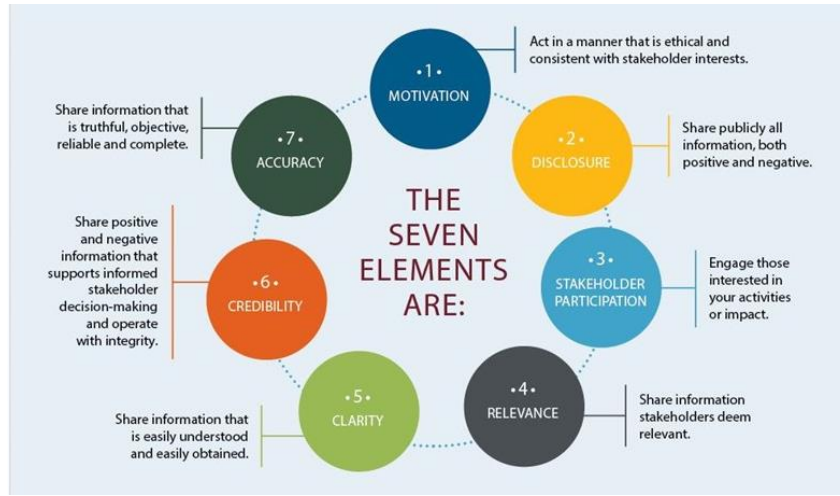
THE SEVEN ELEMENTS ARE:

•1•
MOTIVATION

Act in a manner that is ethical and consistent with stakeholder interests.

•2•
DISCLOSURE

Share publicly all information, both positive and negative.

•3•
STAKEHOLDER PARTICIPATION

Engage those interested in your activities or impact.

•4•
RELEVANCE

Share information stakeholders deem relevant.

•5•
CLARITY

Share information that is easily understood and easily obtained.

•6•
CREDIBILITY

Share positive and negative information that supports informed stakeholder decision-making and operate with integrity.

•7•
ACCURACY

Share information that is truthful, objective, reliable and complete.